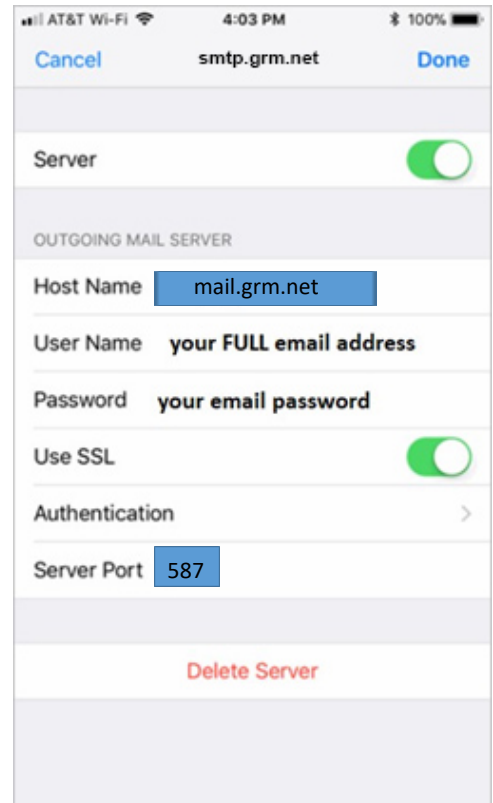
AT&T Wi-Fi 4:03 PM 100%

Cancel smtp.grm.net Done

Server

OUTGOING MAIL SERVER

Host Name mail.grm.net

User Name your FULL email address

Password your email password

Use SSL

Authentication

Server Port 587

Delete Server